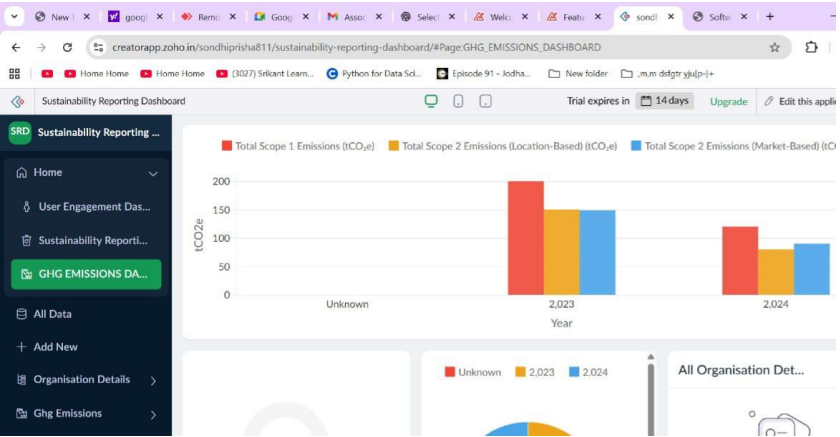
New | googl | Remo | Goog | Assoc | Select | Welco | Featu | sondh | Softa | +

creatorapp.zoho.in/sondhiprisha811/sustainability-reporting-dashboard/#Page:GHG_EMISSIONS_DASHBOARD

Home Home | Home Home | (3027) Srikant Learn... | Python for Data Sci... | Episode 91 - Jodha... | New folder | ,m,m dsfgtr yju|p-|+

Sustainability Reporting Dashboard

Trial expires in 14 days Upgrade Edit this appli

SRD Sustainability Reporting ...

Home

User Engagement Das...

Sustainability Reporti...

GHG EMISSIONS DA...

All Data

Add New

Organisation Details

Ghg Emissions

Total Scope 1 Emissions (tCO₂e) | Total Scope 2 Emissions (Location-Based) (tCO₂e) | Total Scope 2 Emissions (Market-Based) (tC

200
150
100
50
0

tCO2e

Unknown | 2,023 | 2,024

Year

Unknown | 2,023 | 2,024

All Organisation Det...